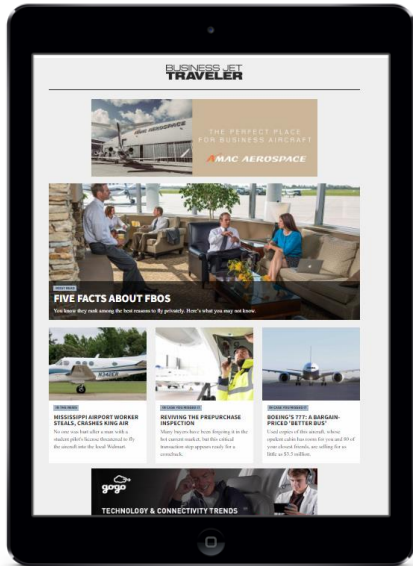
BUSINESS JET
TRAVELER

THE PERFECT PLACE FOR BUSINESS AIRCRAFT
AMAC AEROSPACE

FIVE FACTS ABOUT FBOS
You know they rank among the best reasons to fly privately. Here's what you may not know.

MISSISSIPPI AIRPORT WORKER STEALS, CRASHES KING AIR
No one was hurt after a man with a student pilot's license threatened to fly the aircraft into the local Walmart.

REVIVING THE PREPURCHASE INSPECTION
Many buyers have been forgoing it in the hot current market, but this critical transaction step appears ready for a comeback.

BOEING'S 777: A BARGAIN-PRICED 'BETTER BUS'
Used copies of this aircraft, whose opulent cabin has room for you and 80 of your closest friends, are selling for as little as $5.5 million.

gogo
TECHNOLOGY & CONNECTIVITY TRENDS